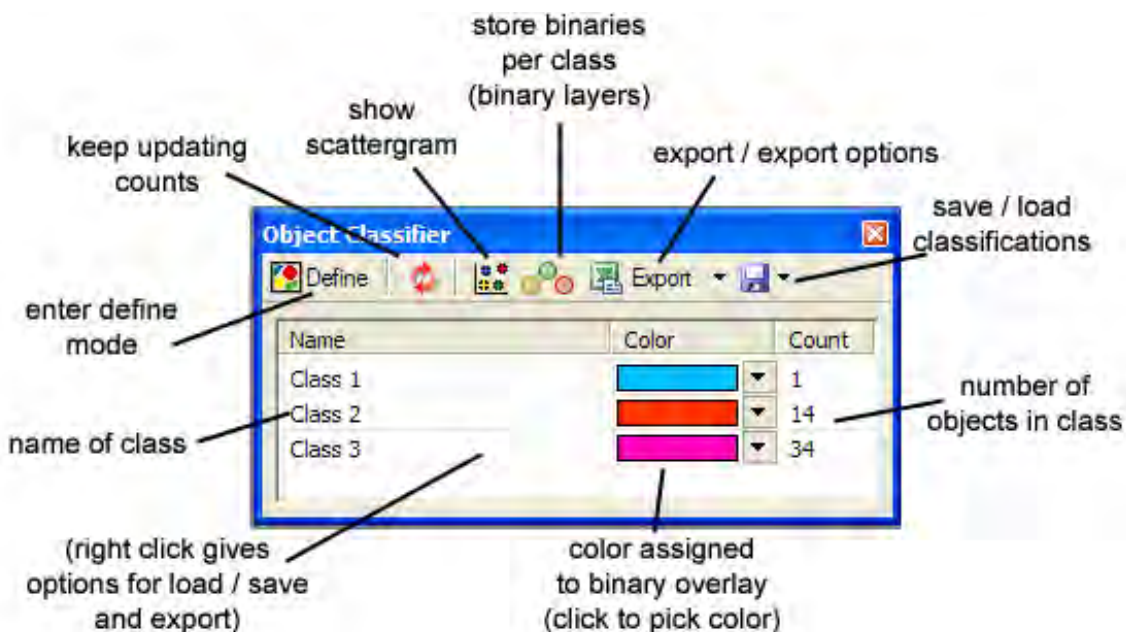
store binaries per class (binary layers)

show scattergram

keep updating counts

export / export options

save / load classifications

Object Classifier

Define

Export

enter define mode

| Name | Color | Count |
|---|---|---|
| Class 1 | | 1 |
| Class 2 | | 14 |
| Class 3 | | 34 |

number of objects in class

name of class

(right click gives options for load / save and export)

color assigned to binary overlay (click to pick color)